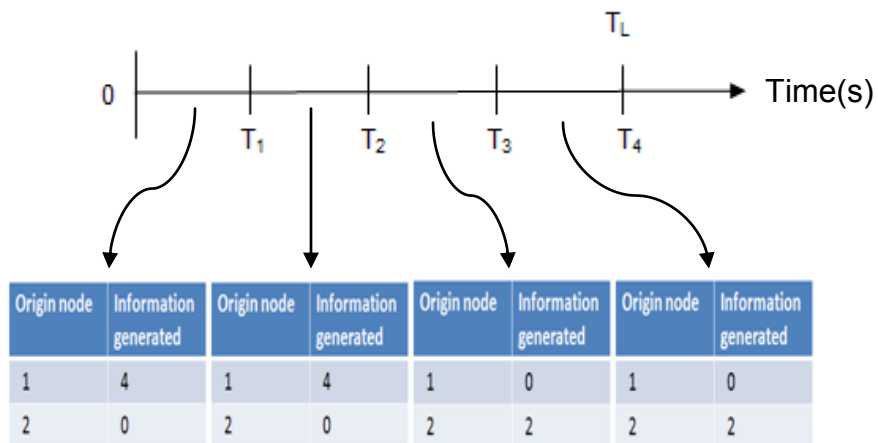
$T_L$

0

Time(s)

$T_1$ $T_2$ $T_3$ $T_4$

| Origin node | Information generated |
|---|---|
| 1 | 4 |
| 2 | 0 |

| Origin node | Information generated |
|---|---|
| 1 | 4 |
| 2 | 0 |

| Origin node | Information generated |
|---|---|
| 1 | 0 |
| 2 | 2 |

| Origin node | Information generated |
|---|---|
| 1 | 0 |
| 2 | 2 |